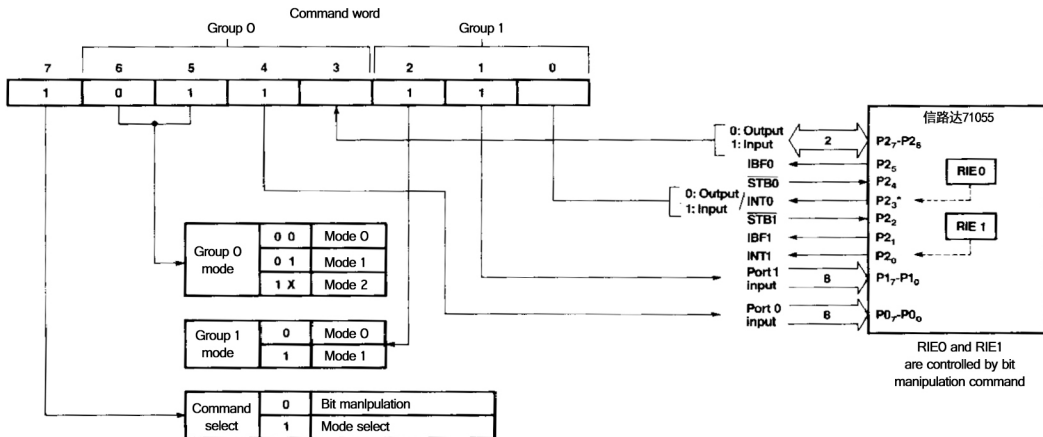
Command word

Group 0

Group 1

| 7 | 6 | 5 | 4 | 3 | 2 | 1 | 0 |
|---|---|---|---|---|---|---|---|
| 1 | 0 | 1 | 1 |  | 1 | 1 |  |

| Group 0 mode | 0 0 | Mode 0 |
|---|---|---|
|  | 0 1 | Mode 1 |
|  | 1 X | Mode 2 |

| Group 1 mode | 0 | Mode 0 |
|---|---|---|
|  | 1 | Mode 1 |

| Command select | 0 | Bit manipulation |
|---|---|---|
|  | 1 | Mode select |

0: Output
1: Input

2

IBF0

$\overline{STB0}$

0: Output
1: Input

/ INT0

$\overline{STB1}$

IBF1

INT1

Port 1 input

8

Port 0 input

8

信路达71055

$P2_7$-$P2_6$

$P2_5$

$P2_4$

$P2_3$*

$P2_2$

$P2_1$

$P2_0$

$P1_7$-$P1_0$

$P0_7$-$P0_0$

RIE 0

RIE 1

RIE0 and RIE1 are controlled by bit manipulation command